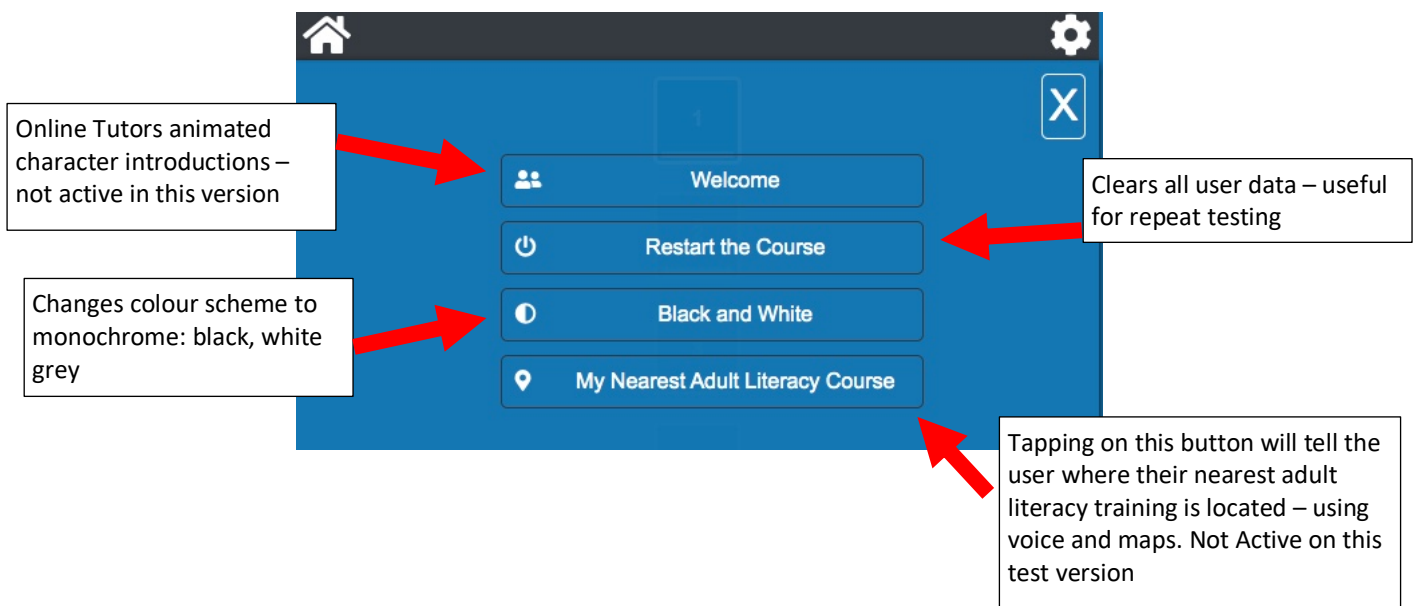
X

1

Online Tutors animated character introductions – not active in this version

Welcome

Clears all user data – useful for repeat testing

Restart the Course

Changes colour scheme to monochrome: black, white grey

Black and White

My Nearest Adult Literacy Course

Tapping on this button will tell the user where their nearest adult literacy training is located – using voice and maps. Not Active on this test version